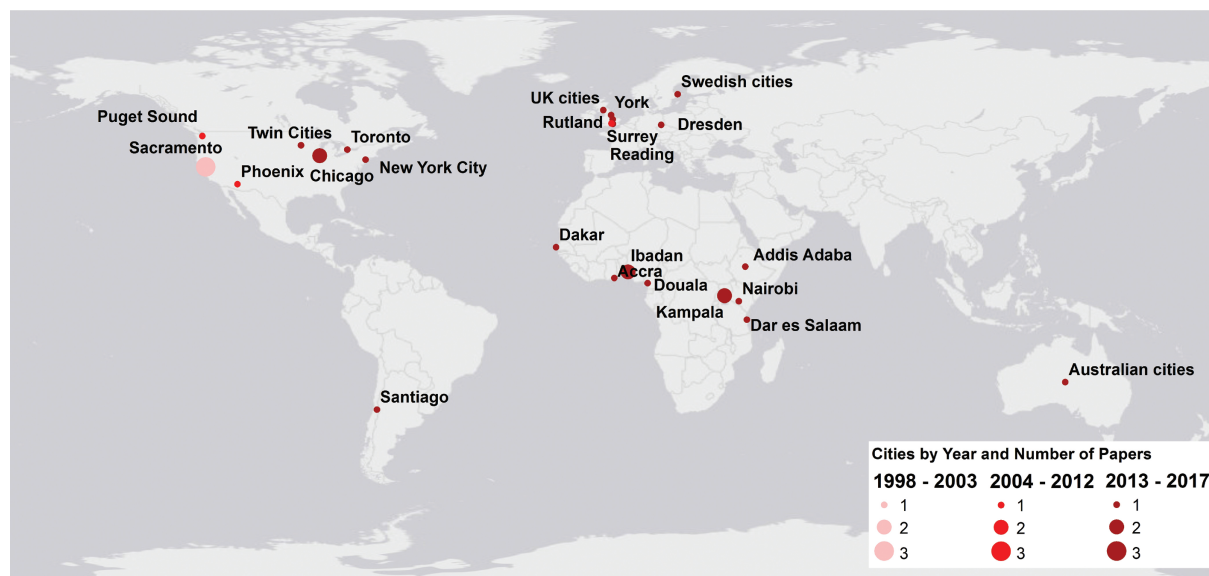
Puget Sound
Sacramento
Twin Cities
Toronto
Phoenix
Chicago
New York City
UK cities
York
Swedish cities
Rutland
Surrey
Dresden
Reading
Dakar
Ibadan
Accra
Douala
Addis Adaba
Nairobi
Kampala
Dar es Salaam
Santiago
Australian cities

Cities by Year and Number of Papers

| 1998 - 2003 | 2004 - 2012 | 2013 - 2017 |
|---|---|---|
| 1 | 1 | 1 |
| 2 | 2 | 2 |
| 3 | 3 | 3 |